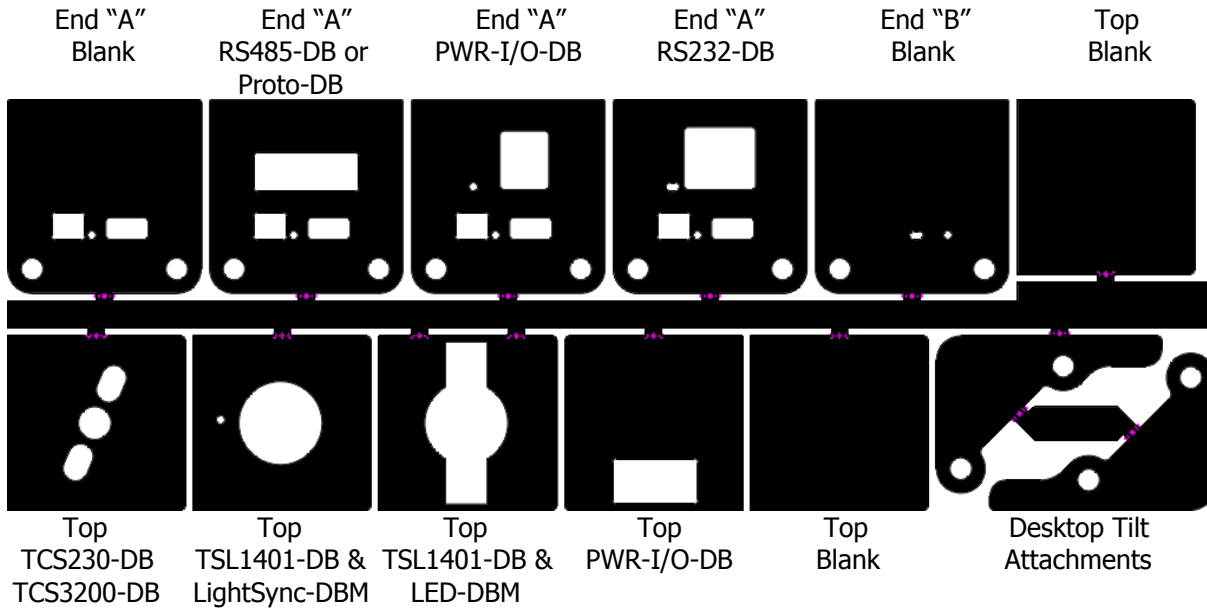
End “A”
Blank

End “A”
RS485-DB or
Proto-DB

End “A”
PWR-I/O-DB

End “A”
RS232-DB

End “B”
Blank

Top
Blank

Top
TCS230-DB
TCS3200-DB

Top
TSL1401-DB &
LightSync-DBM

Top
TSL1401-DB &
LED-DBM

Top
PWR-I/O-DB

Top
Blank

Desktop Tilt
Attachments